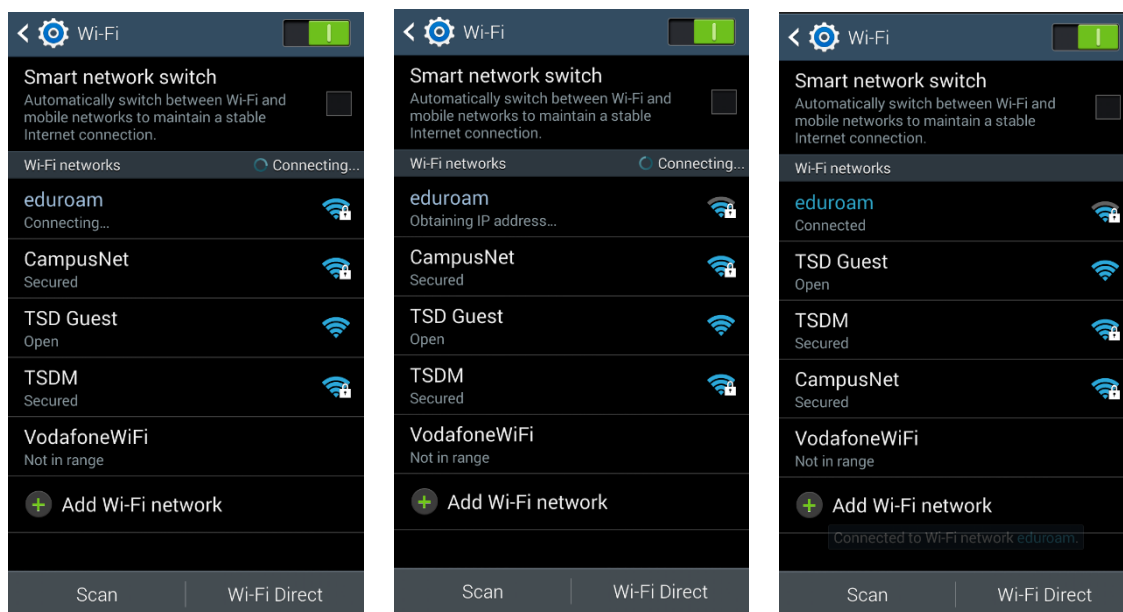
Wi-Fi

Smart network switch
Automatically switch between Wi-Fi and mobile networks to maintain a stable Internet connection.

Wi-Fi networks Connecting...

eduroam
Connecting...

CampusNet
Secured

TSD Guest
Open

TSDM
Secured

VodafoneWiFi
Not in range

Add Wi-Fi network

Scan Wi-Fi Direct

Wi-Fi

Smart network switch
Automatically switch between Wi-Fi and mobile networks to maintain a stable Internet connection.

Wi-Fi networks Connecting...

eduroam
Obtaining IP address...

CampusNet
Secured

TSD Guest
Open

TSDM
Secured

VodafoneWiFi
Not in range

Add Wi-Fi network

Scan Wi-Fi Direct

Wi-Fi

Smart network switch
Automatically switch between Wi-Fi and mobile networks to maintain a stable Internet connection.

Wi-Fi networks

eduroam
Connected

TSD Guest
Open

TSDM
Secured

CampusNet
Secured

VodafoneWiFi
Not in range

Add Wi-Fi network

Connected to Wi-Fi network eduroam.

Scan Wi-Fi Direct